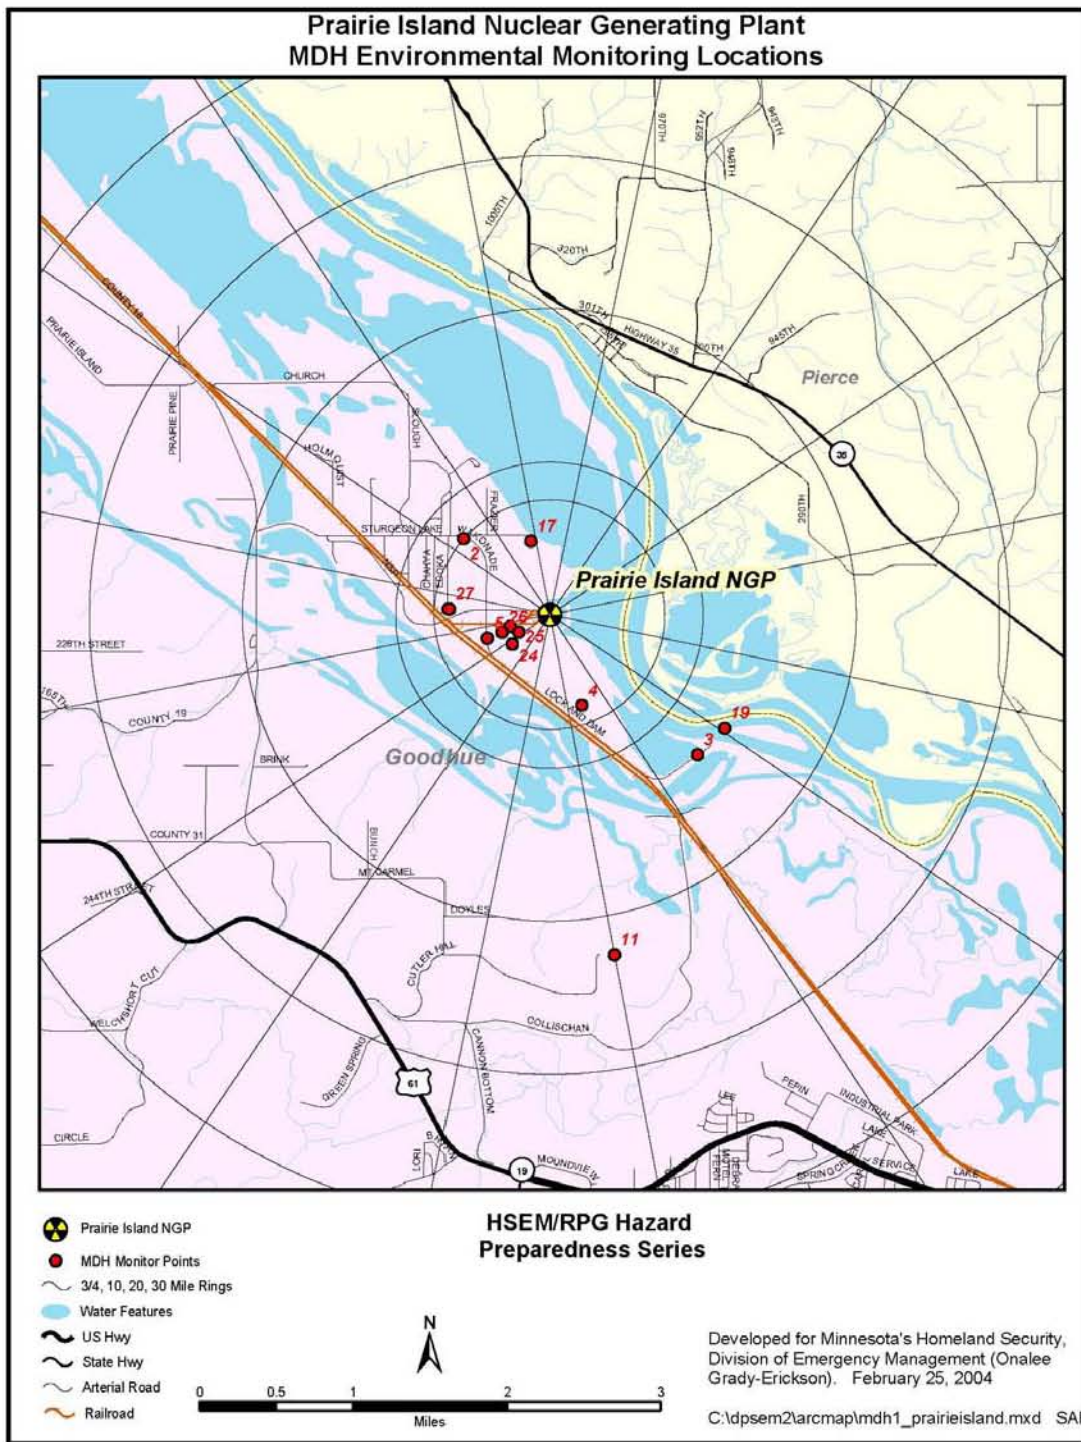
Prairie Island Nuclear Generating Plant
MDH Environmental Monitoring Locations

970TH
957TH
945TH
940TH
1009TH
920TH
301ST
HIGHWAY 35
30TH
945TH
Pierce
35
COUNTY 18
PRAIRIE ISLAND
CHURCH
PRAIRIE PINE
HOLM QUIST
SIOUX
STURGEON LAKE
W. NOKADE
FRAZIER
17
2
OHAWA
EOKA
200TH
Prairie Island NGP
27
5
26
25
24
228TH STREET
4
LOCK AND DAM
165TH
COUNTY 19
19
3
BRINK
Goodhue
COUNTY 31
BIRCH
MT. CARMEL
244TH STREET
DOYLES
11
CUTLER HILL
WELCH SHORT CUT
COLLISCHAN
GREEN SPRING
CANNON BOTTOM
61
PEPIN
INDUSTRIAL PARK
LAKE
SERVICE
CIRCLE
LORI
BIRCH
19
MOUNDVIEW
SPRING CR
LAKE

Prairie Island NGP
MDH Monitor Points
3/4, 10, 20, 30 Mile Rings
Water Features
US Hwy
State Hwy
Arterial Road
Railroad

HSEM/RPG Hazard
Preparedness Series

N
0 0.5 1 2 3
Miles

Developed for Minnesota's Homeland Security, Division of Emergency Management (Onalee Grady-Erickson). February 25, 2004

C:\dpsem2\arcmap\mdh1_prairieisland.mxd SA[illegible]